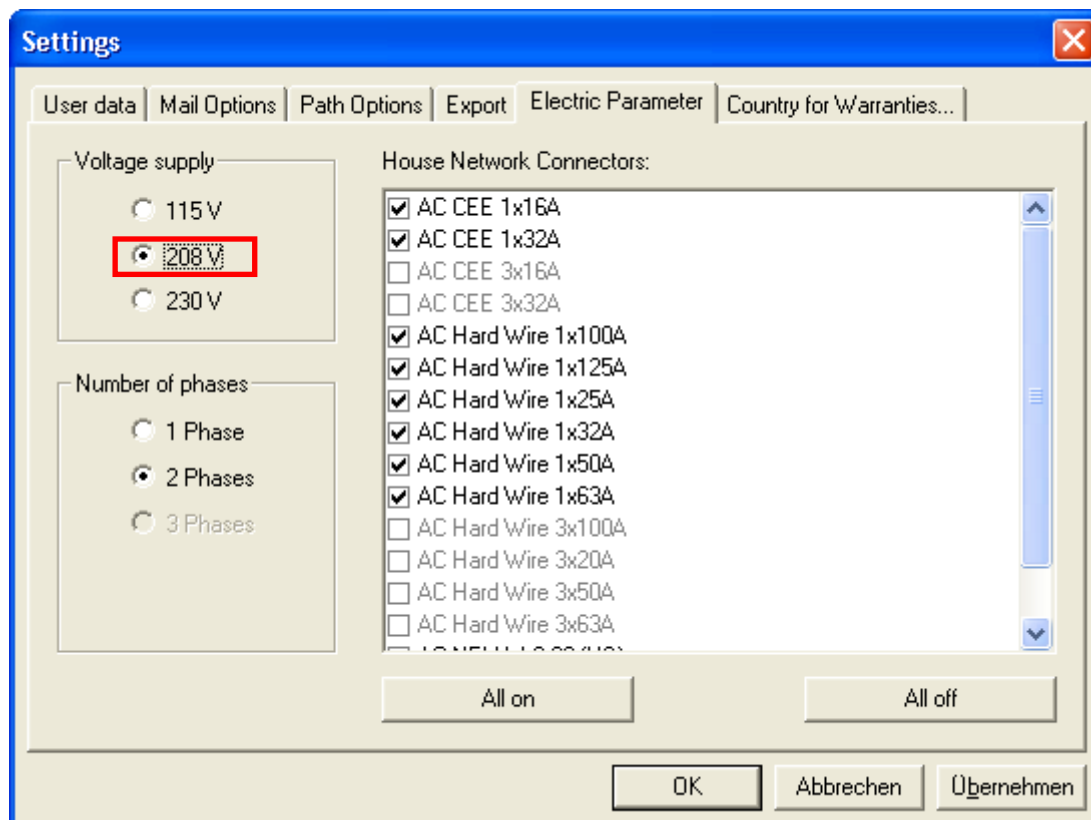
Settings

User data | Mail Options | Path Options | Export | Electric Parameter | Country for Warranties...

Voltage supply
115 V
208 V
230 V

Number of phases
1 Phase
2 Phases
3 Phases

House Network Connectors:
AC CEE 1x16A
AC CEE 1x32A
AC CEE 3x16A
AC CEE 3x32A
AC Hard Wire 1x100A
AC Hard Wire 1x125A
AC Hard Wire 1x25A
AC Hard Wire 1x32A
AC Hard Wire 1x50A
AC Hard Wire 1x63A
AC Hard Wire 3x100A
AC Hard Wire 3x20A
AC Hard Wire 3x50A
AC Hard Wire 3x63A
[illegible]

All on
All off

OK
Abbrechen
Übernehmen